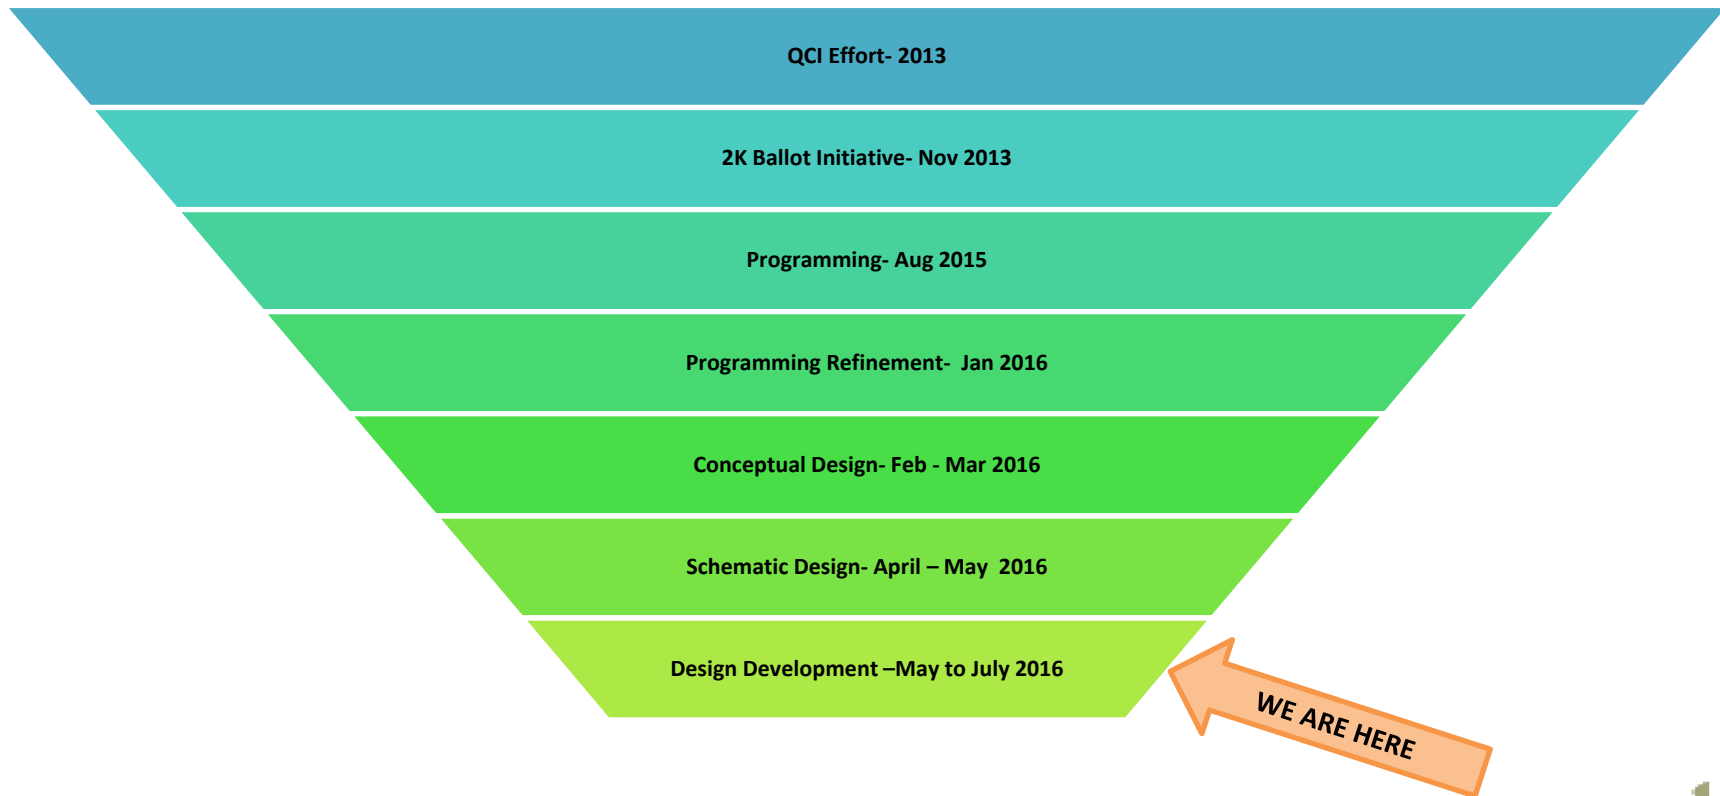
QCI Effort- 2013

2K Ballot Initiative- Nov 2013

Programming- Aug 2015

Programming Refinement- Jan 2016

Conceptual Design- Feb - Mar 2016

Schematic Design- April – May 2016

Design Development –May to July 2016

WE ARE HERE